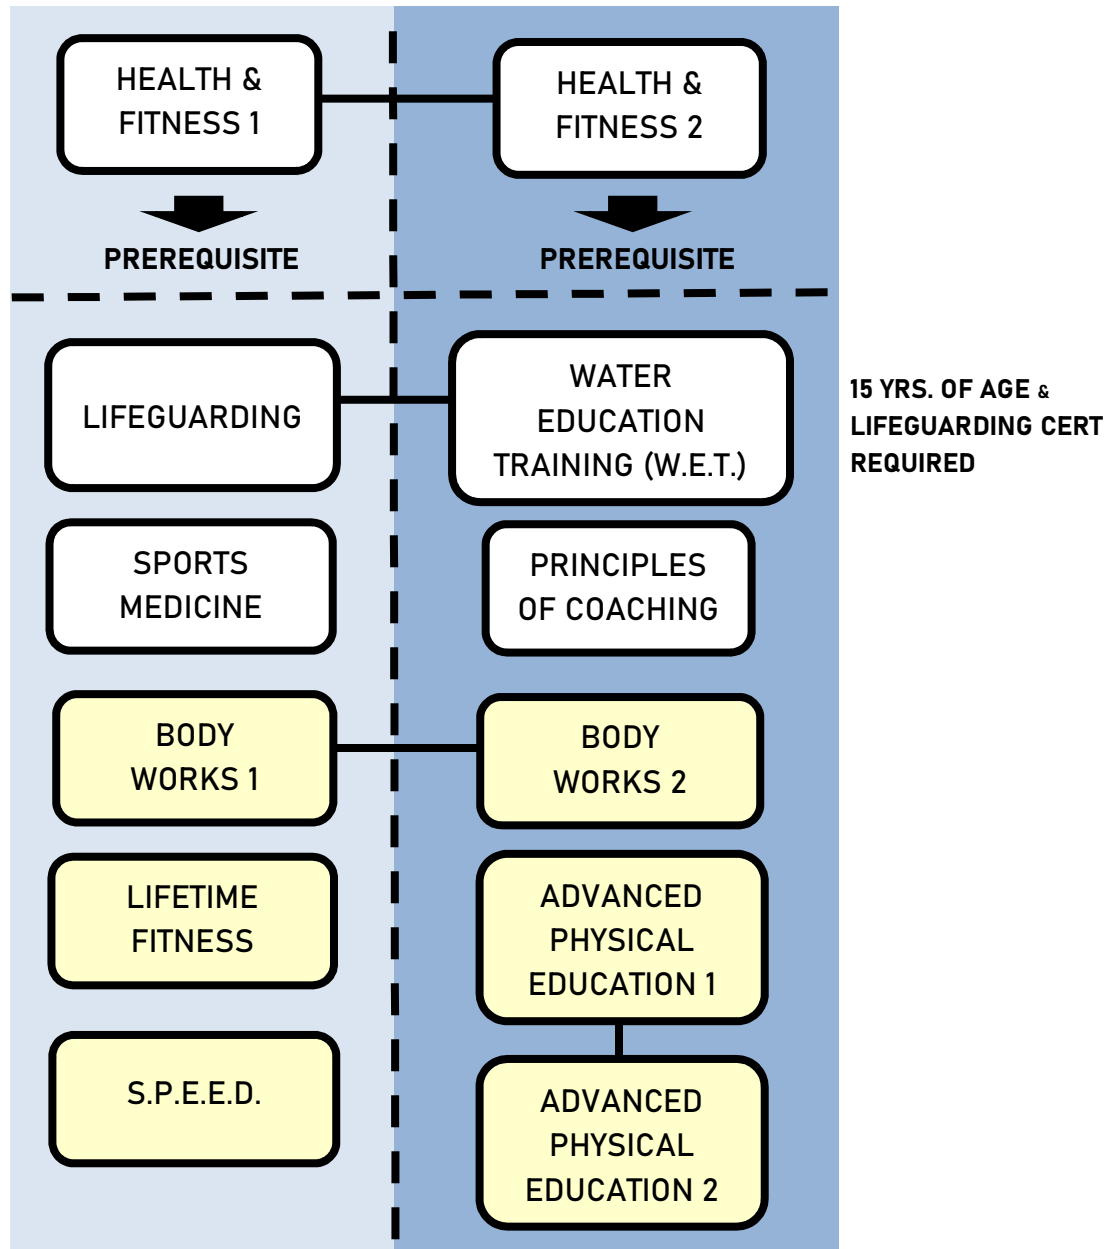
HEALTH & FITNESS 1

HEALTH & FITNESS 2

PREREQUISITE

PREREQUISITE

LIFEGUARDING

WATER EDUCATION TRAINING (W.E.T.)

15 YRS. OF AGE & LIFEGUARDING CERT REQUIRED

SPORTS MEDICINE

PRINCIPLES OF COACHING

BODY WORKS 1

BODY WORKS 2

LIFETIME FITNESS

ADVANCED PHYSICAL EDUCATION 1

S.P.E.E.D.

ADVANCED PHYSICAL EDUCATION 2